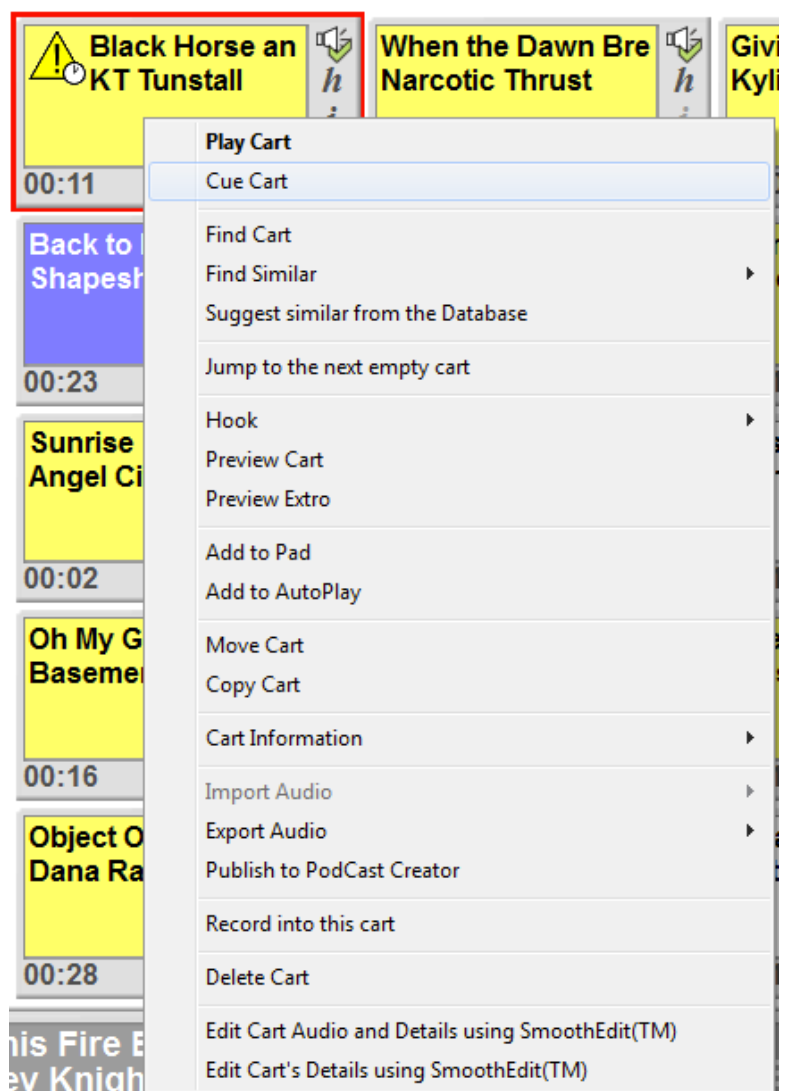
Black Horse an
KT Tunstall
h

When the Dawn Bre
Narcotic Thrust
h

Givi
Kyli

00:11

Back to
Shapesh

00:23

Sunrise
Angel Ci

00:02

Oh My G
Basemen

00:16

Object O
Dana Ra

00:28

his Fire B
ey Knigh

Play Cart
Cue Cart

Find Cart
Find Similar
Suggest similar from the Database

Jump to the next empty cart

Hook
Preview Cart
Preview Extro

Add to Pad
Add to AutoPlay

Move Cart
Copy Cart

Cart Information

Import Audio
Export Audio
Publish to PodCast Creator

Record into this cart

Delete Cart

Edit Cart Audio and Details using SmoothEdit(TM)
Edit Cart's Details using SmoothEdit(TM)